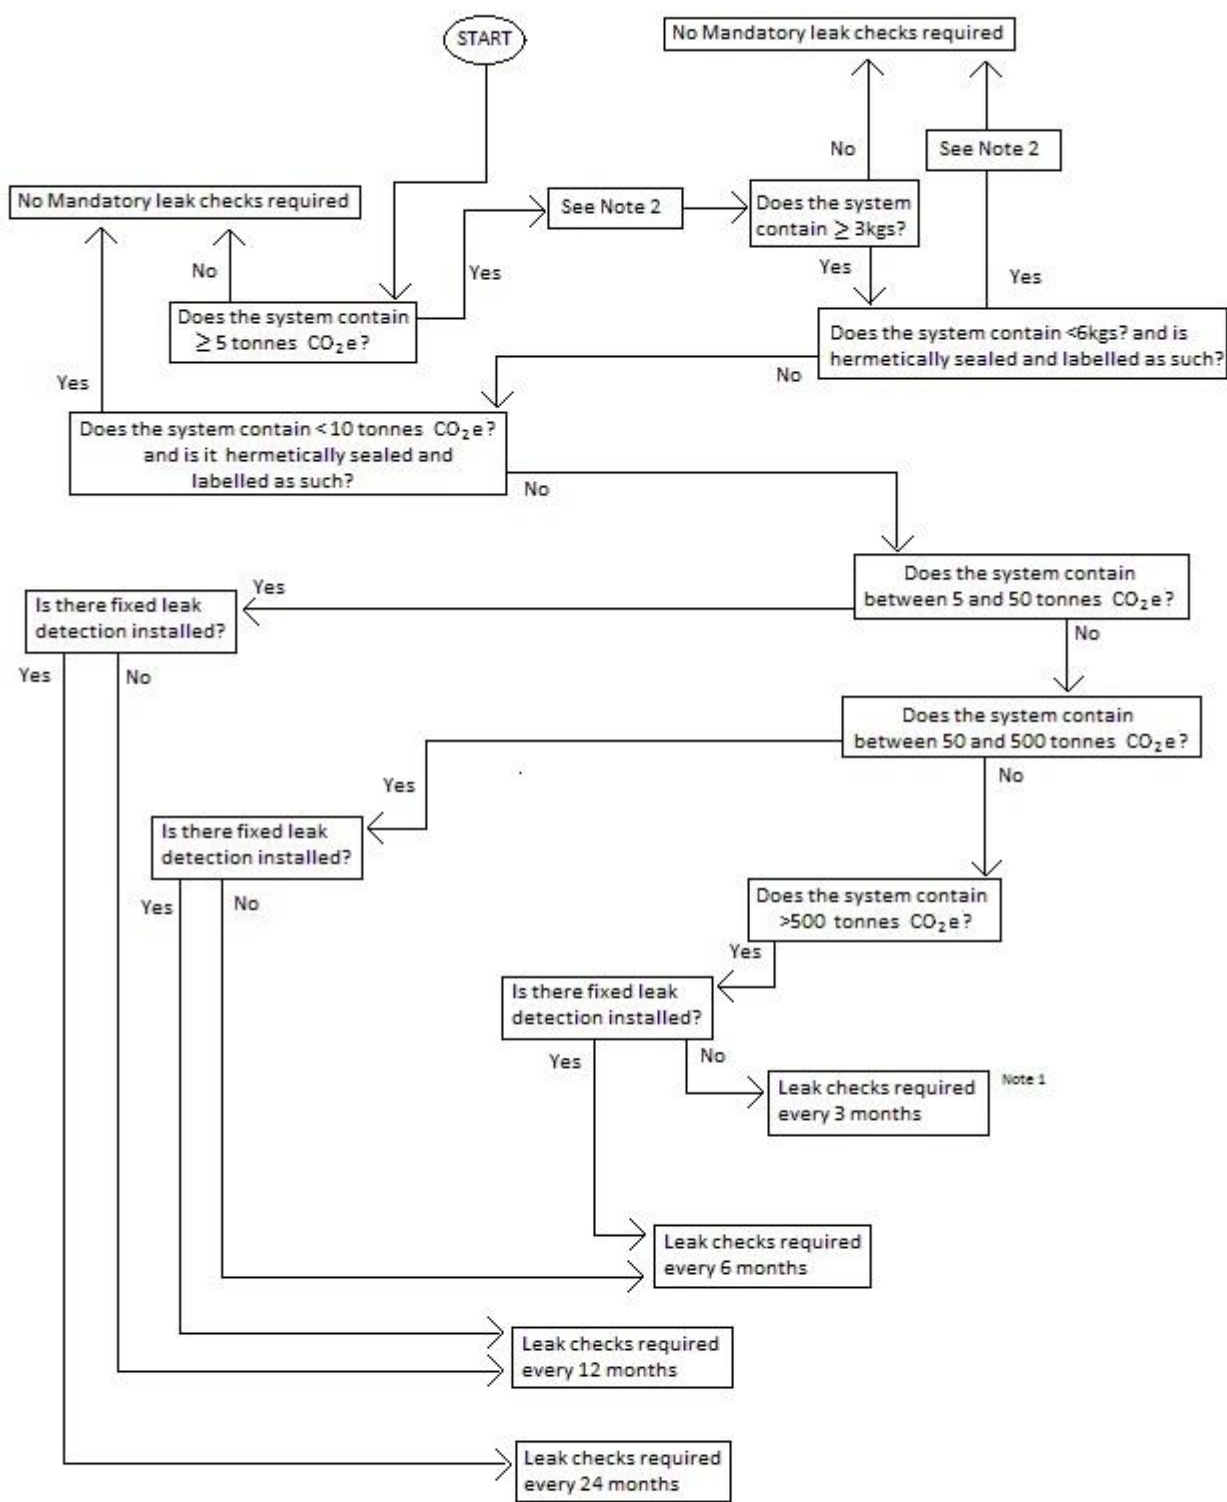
START

No Mandatory leak checks required

No

See Note 2

No Mandatory leak checks required

See Note 2

Does the system contain $\geq$ 3kgs?

No

Yes

Yes

Does the system contain $\geq$ 5 tonnes $CO_2e$?

Yes

Does the system contain <6kgs? and is hermetically sealed and labelled as such?

No

Yes

Does the system contain < 10 tonnes $CO_2e$? and is it hermetically sealed and labelled as such?

No

Does the system contain between 5 and 50 tonnes $CO_2e$?

Yes

Is there fixed leak detection installed?

Yes

No

No

Does the system contain between 50 and 500 tonnes $CO_2e$?

Yes

No

Is there fixed leak detection installed?

Yes

No

Does the system contain >500 tonnes $CO_2e$?

Yes

Is there fixed leak detection installed?

Yes

No

Leak checks required every 3 months

Note 1

Leak checks required every 6 months

Leak checks required every 12 months

Leak checks required every 24 months